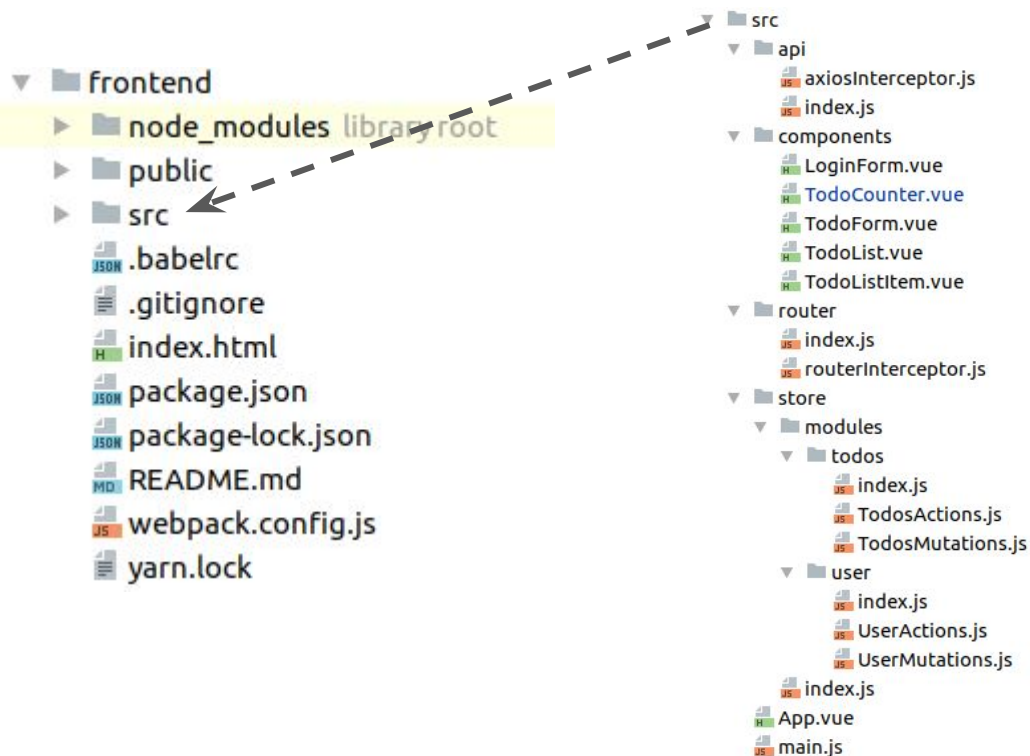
frontend
node_modules library root
public
src
JSON .babelrc
.gitignore
H index.html
JSON package.json
JSON package-lock.json
MD README.md
JS webpack.config.js
yarn.lock

src
api
JS axiosInterceptor.js
JS index.js
components
H LoginForm.vue
H TodoCounter.vue
H TodoForm.vue
H TodoList.vue
H TodoListItem.vue
router
JS index.js
JS routerInterceptor.js
store
modules
todos
JS index.js
JS TodosActions.js
JS TodosMutations.js
user
JS index.js
JS UserActions.js
JS UserMutations.js
JS index.js
H App.vue
JS main.js